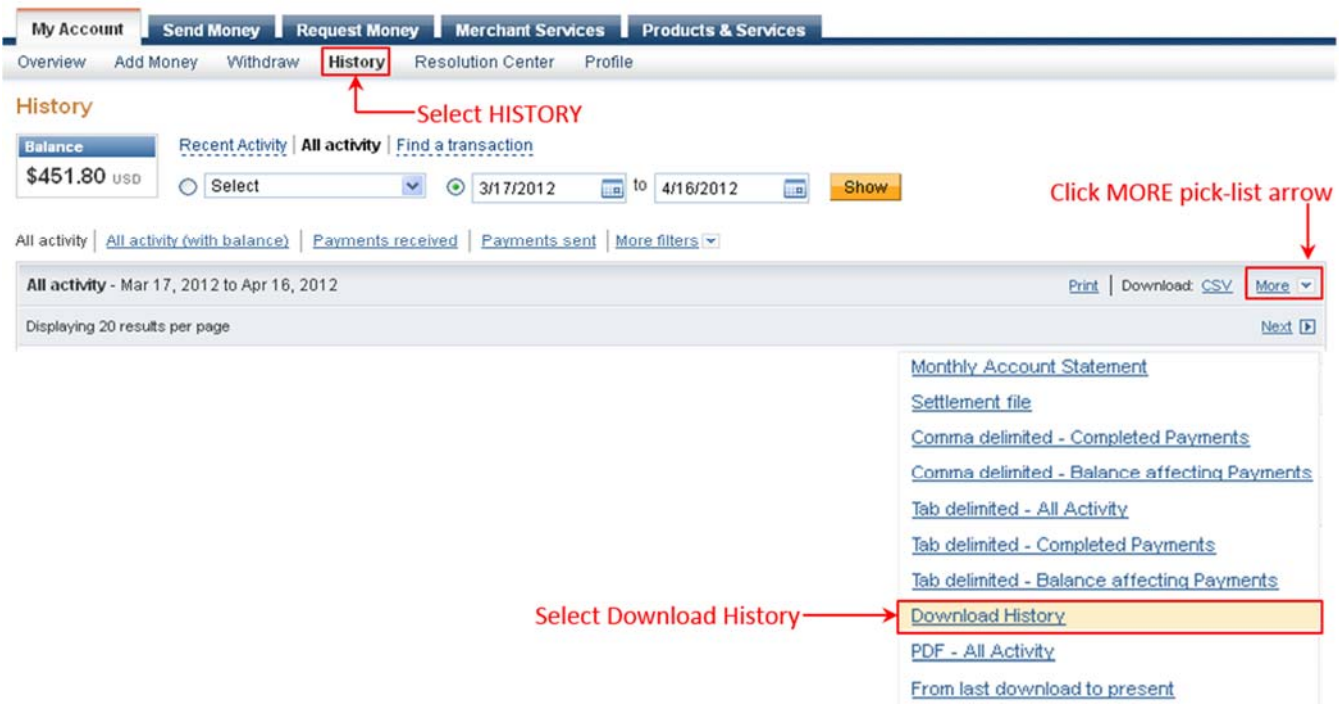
My Account Send Money Request Money Merchant Services Products & Services

Overview Add Money Withdraw History Resolution Center Profile

History

Select HISTORY

Balance
$451.80 USD

Recent Activity | All activity | Find a transaction

Select 3/17/2012 to 4/16/2012 Show

Click MORE pick-list arrow

All activity | All activity (with balance) | Payments received | Payments sent | More filters

All activity - Mar 17, 2012 to Apr 16, 2012

Print | Download: CSV | More

Displaying 20 results per page

Next

Monthly Account Statement
Settlement file
Comma delimited - Completed Payments
Comma delimited - Balance affecting Payments
Tab delimited - All Activity
Tab delimited - Completed Payments
Tab delimited - Balance affecting Payments
Download History
PDF - All Activity
From last download to present

Select Download History